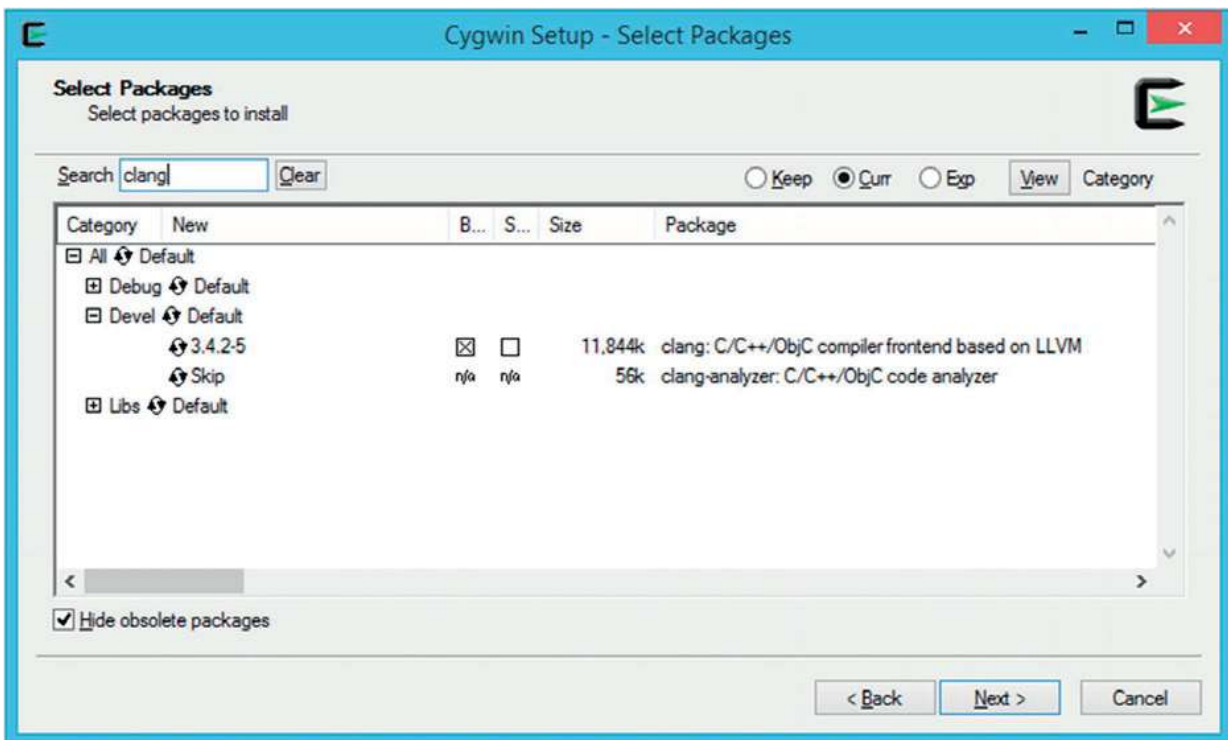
Cygwin Setup - Select Packages

Select Packages
Select packages to install

Search clang Clear

Keep Curr Exp View Category

| Category | New | B... | S... | Size | Package |
|---|---|---|---|---|---|
| ⊟ All Default | | | | | |
| ⊞ Debug Default | | | | | |
| ⊟ Devel Default | | | | | |
| | 3.4.2-5 | ☒ | ☐ | 11,844k | clang: C/C++/ObjC compiler frontend based on LLVM |
| | Skip | n/a | n/a | 56k | clang-analyzer: C/C++/ObjC code analyzer |
| ⊞ Libs Default | | | | | |

Hide obsolete packages

< Back Next > Cancel